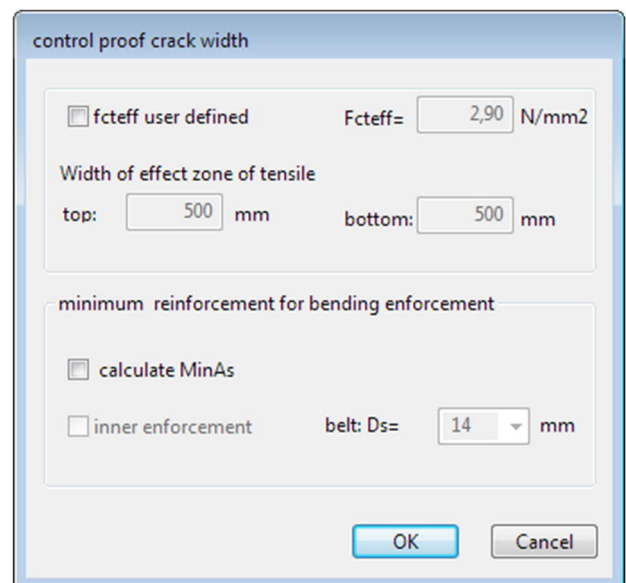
control proof crack width

fcteff user defined

Fcteff= 2,90 N/mm2

Width of effect zone of tensile

top: 500 mm

bottom: 500 mm

minimum reinforcement for bending enforcement

calculate MinAs

inner enforcement

belt: Ds= 14 mm

OK

Cancel